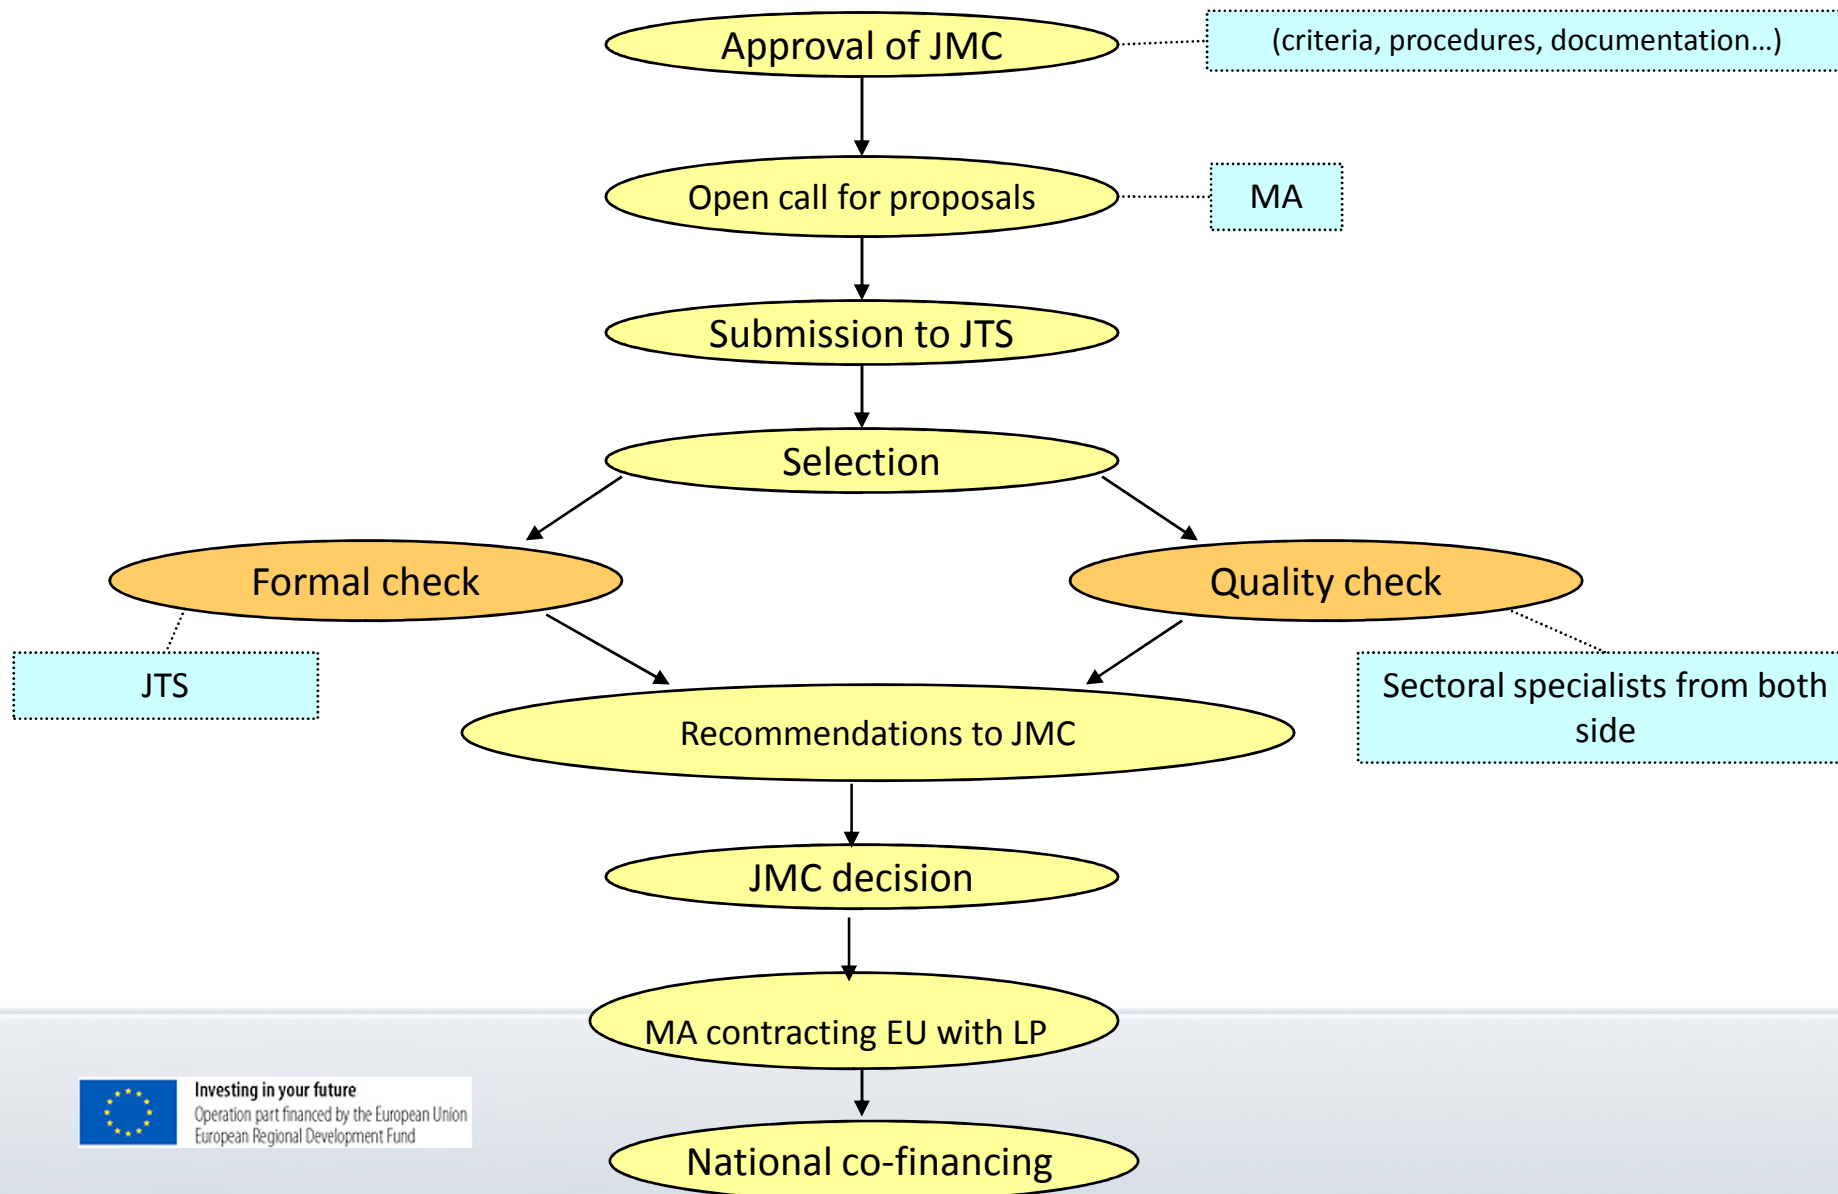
Approval of JMC

(criteria, procedures, documentation…)

Open call for proposals

MA

Submission to JTS

Selection

Formal check

Quality check

JTS

Sectoral specialists from both side

Recommendations to JMC

JMC decision

MA contracting EU with LP

National co-financing

Investing in your future
Operation part financed by the European Union
European Regional Development Fund